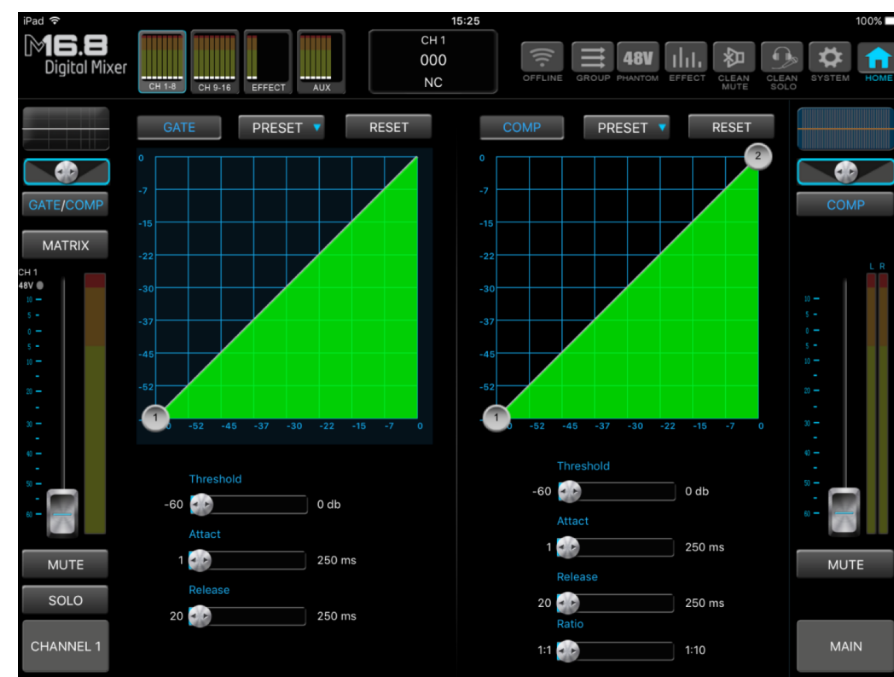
iPad
15:25
100%

M6.8
Digital Mixer

CH 1-8
CH 9-16
EFFECT
AUX

CH 1
000
NC

OFFLINE
GROUP
48V
PHANTOM
EFFECT
CLEAN MUTE
CLEAN SOLO
SYSTEM
HOME

GATE/COMP
MATRIX
CH 1
48V

GATE
PRESET
RESET

0
-7
-15
-22
-30
-37
-45
-52
1
-52
-45
-37
-30
-22
-15
-7
0

Threshold
-60
0 db
Attact
1
250 ms
Release
20
250 ms

COMP
PRESET
RESET

0
-7
-15
-22
-30
-37
-45
-52
1
2
-52
-45
-37
-30
-22
-15
-7
0

Threshold
-60
0 db
Attact
1
250 ms
Release
20
250 ms
Ratio
1:1
1:10

COMP
L R

MUTE
SOLO
CHANNEL 1

MUTE
MAIN